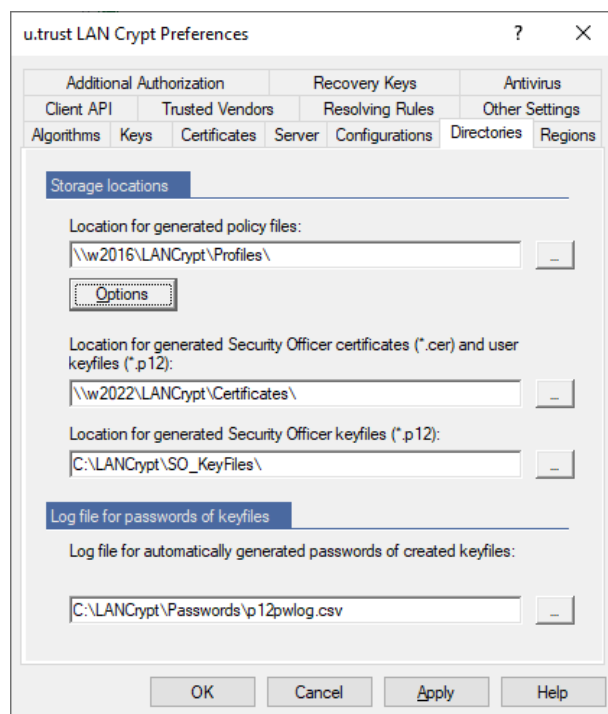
u.trust LAN Crypt Preferences

?

Additional Authorization
Recovery Keys
Antivirus
Client API
Trusted Vendors
Resolving Rules
Other Settings
Algorithms
Keys
Certificates
Server
Configurations
Directories
Regions

Storage locations

Location for generated policy files:

\\w2016\LANCrypt\Profiles\

...

Options

Location for generated Security Officer certificates (*.cer) and user keyfiles (*.p12):

\\w2022\LANCrypt\Certificates\

...

Location for generated Security Officer keyfiles (*.p12):

C:\LANCrypt\SO_KeyFiles\

...

Log file for passwords of keyfiles

Log file for automatically generated passwords of created keyfiles:

C:\LANCrypt\Passwords\p12pwlog.csv

...

OK
Cancel
Apply
Help